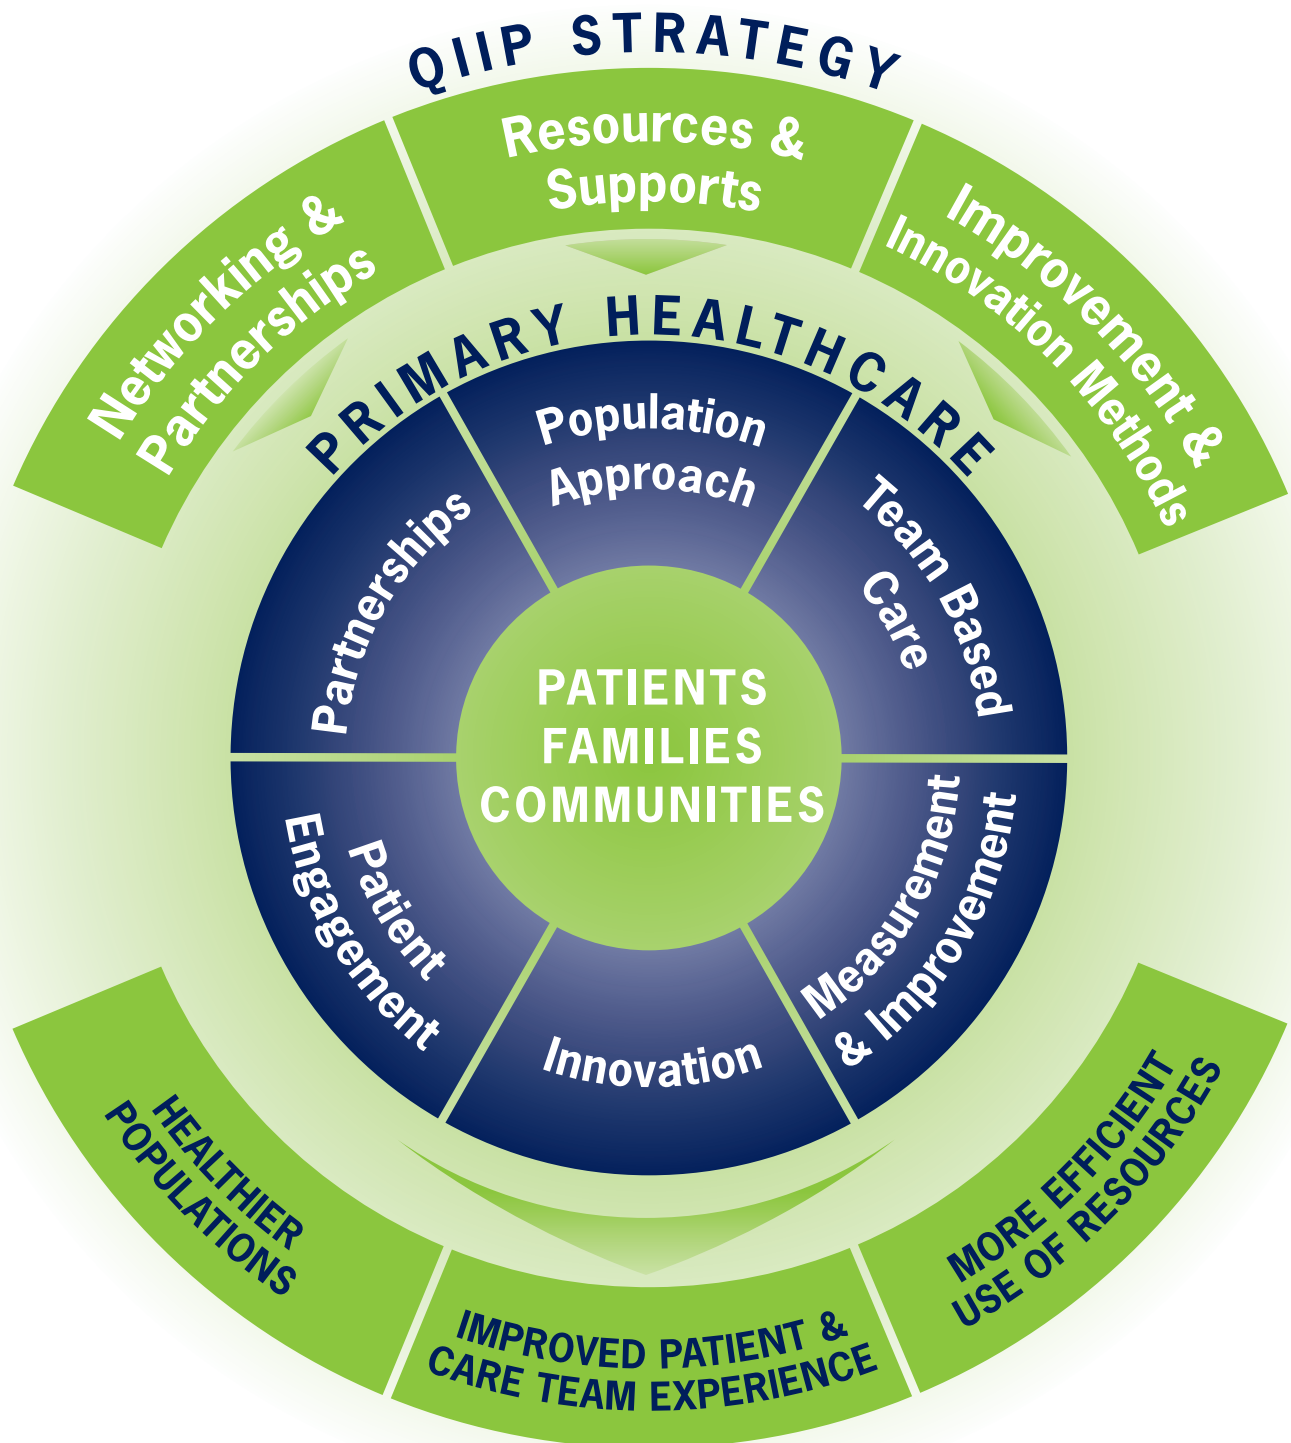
QIIP STRATEGY

Networking & Partnerships

Resources & Supports

Improvement & Innovation Methods

PRIMARY HEALTHCARE

Population Approach

Team Based Care

Measurement & Improvement

Innovation

Patient Engagement

Partnerships

PATIENTS
FAMILIES
COMMUNITIES

HEALTHIER POPULATIONS

IMPROVED PATIENT & CARE TEAM EXPERIENCE

MORE EFFICIENT USE OF RESOURCES